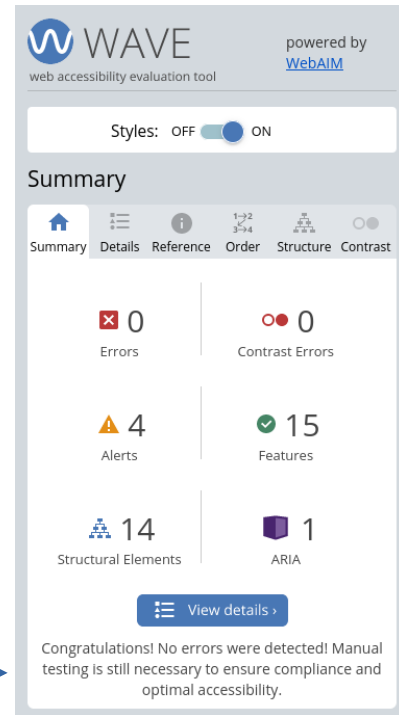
WAVE
web accessibility evaluation tool
powered by
WebAIM

Styles: OFF ON

Summary

Summary Details Reference Order Structure Contrast

1→2
3→4

0
Errors

0
Contrast Errors

4
Alerts

15
Features

14
Structural Elements

1
ARIA

View details ›

Congratulations! No errors were detected! Manual testing is still necessary to ensure compliance and optimal accessibility.